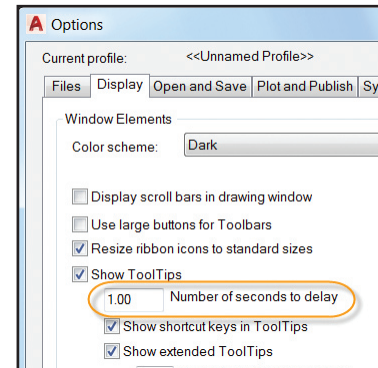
A Options

Current profile: <<Unnamed Profile>>

Files | Display | Open and Save | Plot and Publish | Sy

Window Elements

Color scheme: Dark

Display scroll bars in drawing window

Use large buttons for Toolbars

Resize ribbon icons to standard sizes

Show ToolTips

1.00 Number of seconds to delay

Show shortcut keys in ToolTips

Show extended ToolTips